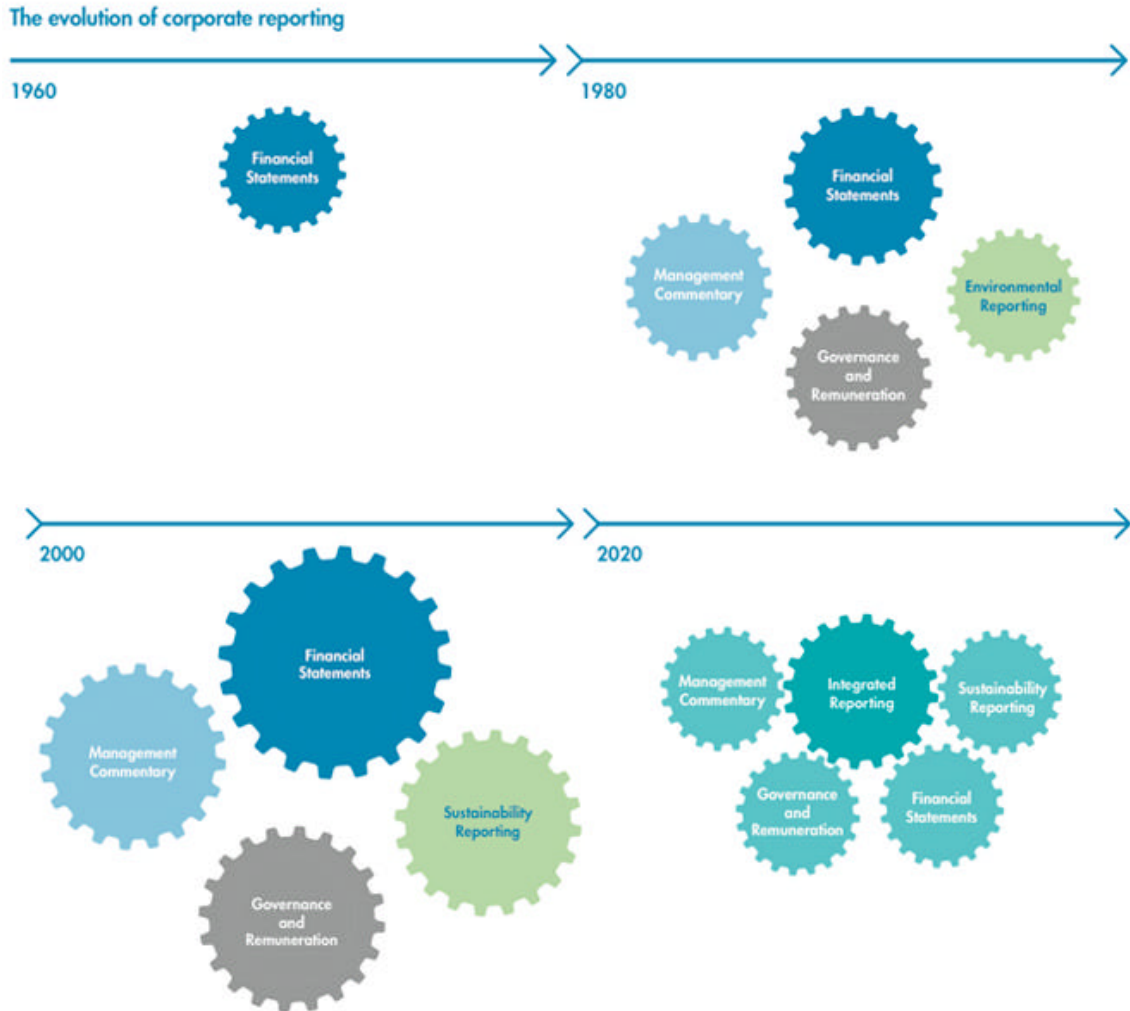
The evolution of corporate reporting

1960

Financial Statements

1980

Financial Statements

Management Commentary

Environmental Reporting

Governance and Remuneration

2000

Financial Statements

Management Commentary

Sustainability Reporting

Governance and Remuneration

2020

Management Commentary

Integrated Reporting

Sustainability Reporting

Governance and Remuneration

Financial Statements